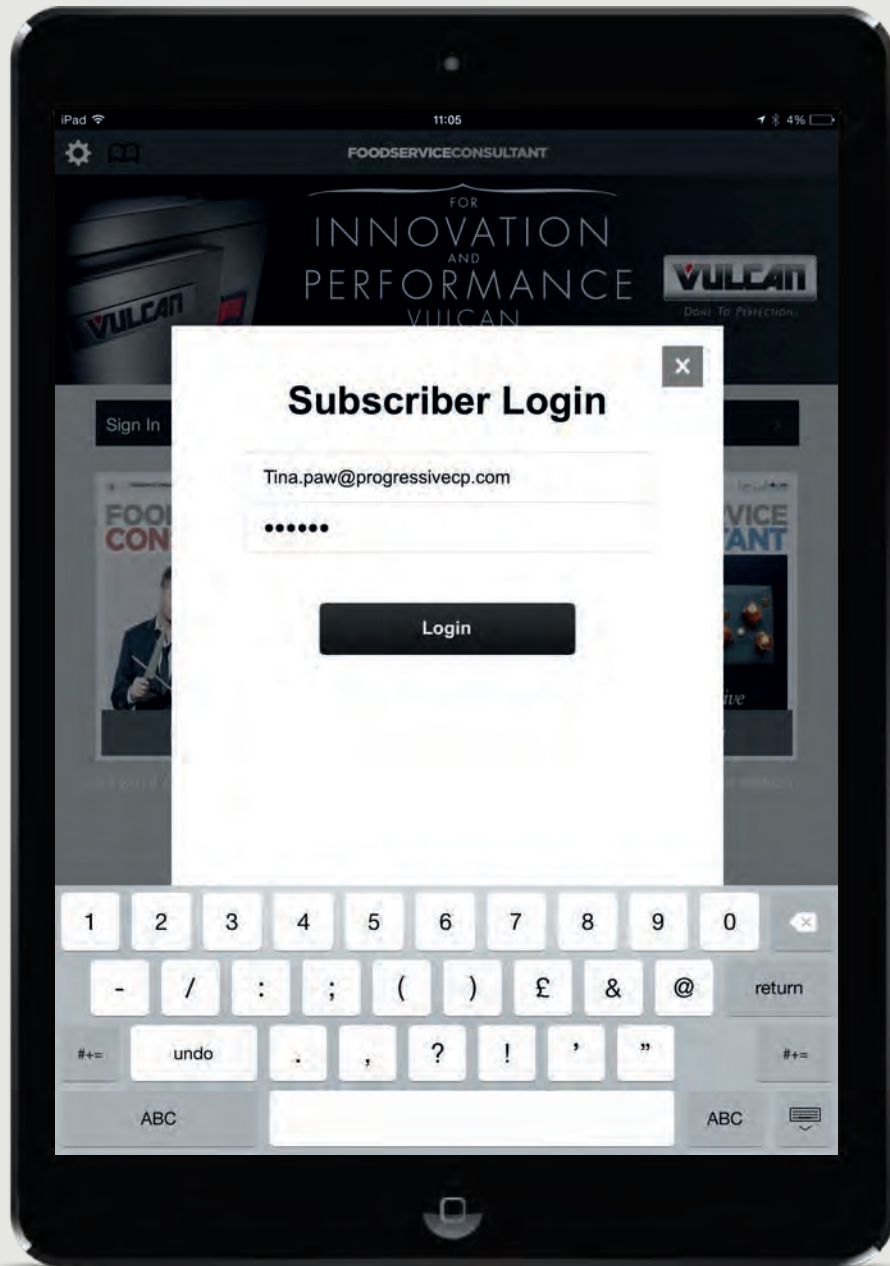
iPad
11:05
4%

FOODSERVICECONSULTANT

FOR
INNOVATION
AND
PERFORMANCE
VULCAN

VULCAN

VULCAN
DONE TO PERFECTION.

Sign In

FOO
CON

VICE
TANT

ive

×

Subscriber Login

Tina.paw@progressivecp.com
••••••

Login

1 2 3 4 5 6 7 8 9 0
- / : ; ( ) £ & @ return
#+= undo . , ? ! ' " #+=
ABC ABC